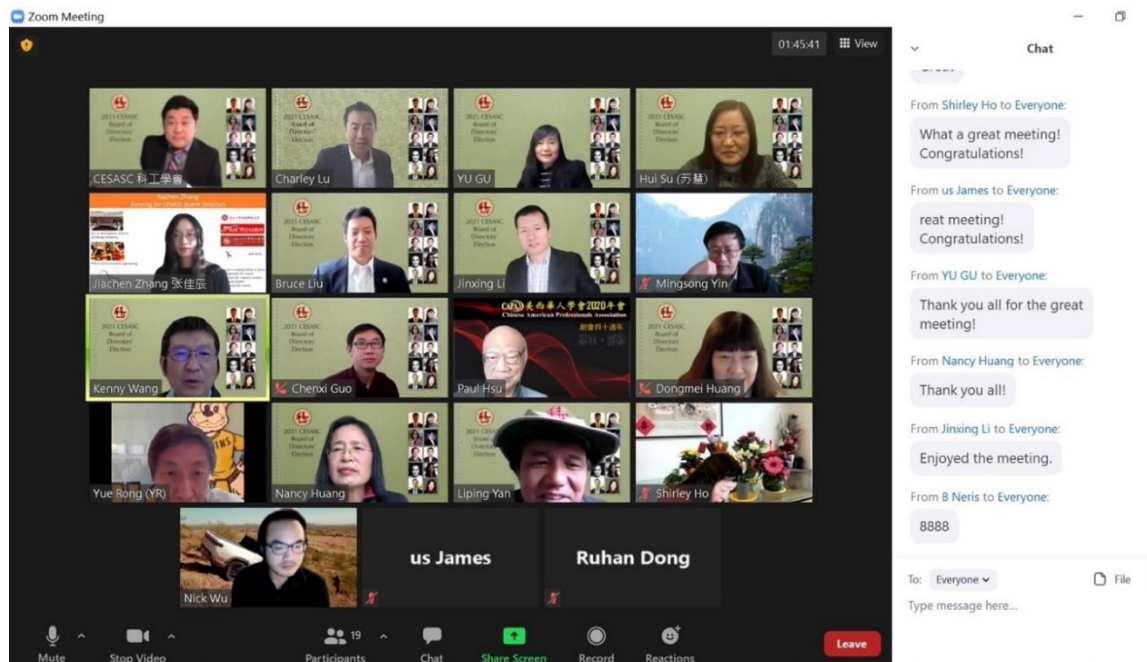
Zoom Meeting

01:45:41 View

2021 CESASC Board of Directors' Election

CESASC 科工學會
Charley Lu
YU GU
Hui Su (苏慧)
Jiachen Zhang 张佳辰
Bruce Liu
Jinxing Li
Mingsong Yin
Kenny Wang
Chenxi Guo
Paul Hsu
Dongmei Huang
Yue Rong (YR)
Nancy Huang
Liping Yan
Shirley Ho
Nick Wu
us James
Ruhan Dong

CAPA 美西華人學會2020年會
Chinese American Professionals Association

Chat

From Shirley Ho to Everyone:
What a great meeting! Congratulations!

From us James to Everyone:
reat meeting! Congratulations!

From YU GU to Everyone:
Thank you all for the great meeting!

From Nancy Huang to Everyone:
Thank you all!

From Jinxing Li to Everyone:
Enjoyed the meeting.

From B Neris to Everyone:
8888

To: Everyone
File
Type message here...

Mute
Stop Video
19
Participants
Chat
Share Screen
Record
Reactions
Leave